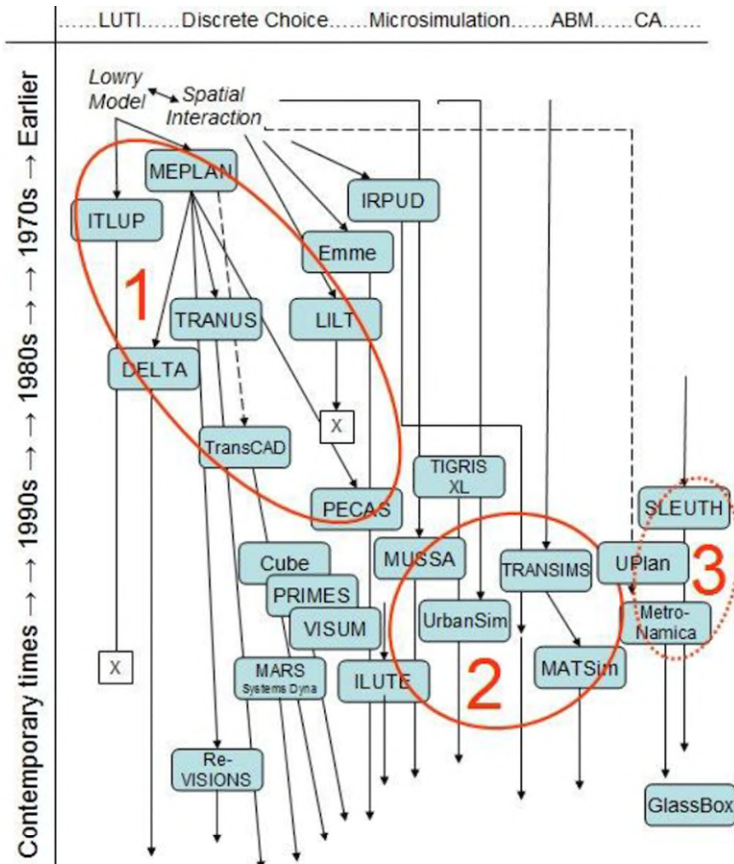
......LUTI......Discrete Choice......Microsimulation......ABM......CA......

Contemporary times → → 1990s → → 1980s → → 1970s → Earlier

Lowry Model

Spatial Interaction

MEPLAN

ITLUP

IRPUD

Emme

1

TRANUS

LILT

DELTA

X

TransCAD

TIGRIS XL

PECAS

SLEUTH

Cube

MUSSA

TRANSIMS

UPlan

3

PRIMES

UrbanSim

Metro-Namica

VISUM

X

MARS Systems Dyna

ILUTE

2

MATSim

Re-VISIONS

GlassBox